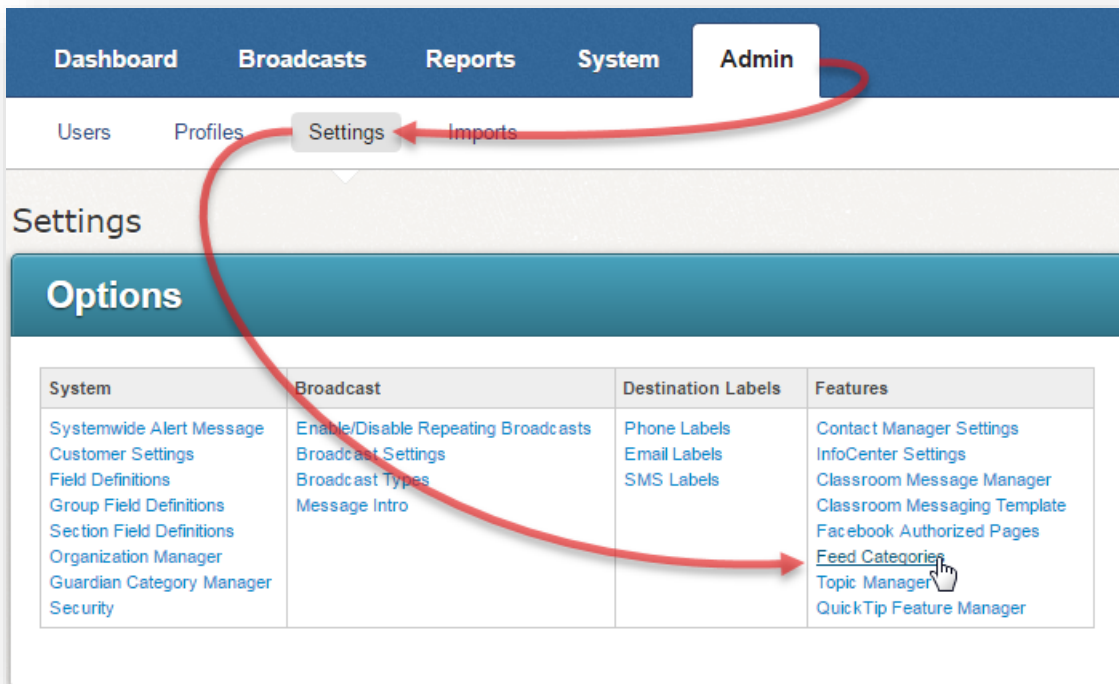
Dashboard Broadcasts Reports System Admin

Users Profiles Settings Imports

Settings

Options

| System | Broadcast | Destination Labels | Features |
|---|---|---|---|
| Systemwide Alert Message<br>Customer Settings<br>Field Definitions<br>Group Field Definitions<br>Section Field Definitions<br>Organization Manager<br>Guardian Category Manager<br>Security | Enable/Disable Repeating Broadcasts<br>Broadcast Settings<br>Broadcast Types<br>Message Intro | Phone Labels<br>Email Labels<br>SMS Labels | Contact Manager Settings<br>InfoCenter Settings<br>Classroom Message Manager<br>Classroom Messaging Template<br>Facebook Authorized Pages<br>Feed Categories<br>Topic Manager<br>QuickTip Feature Manager |